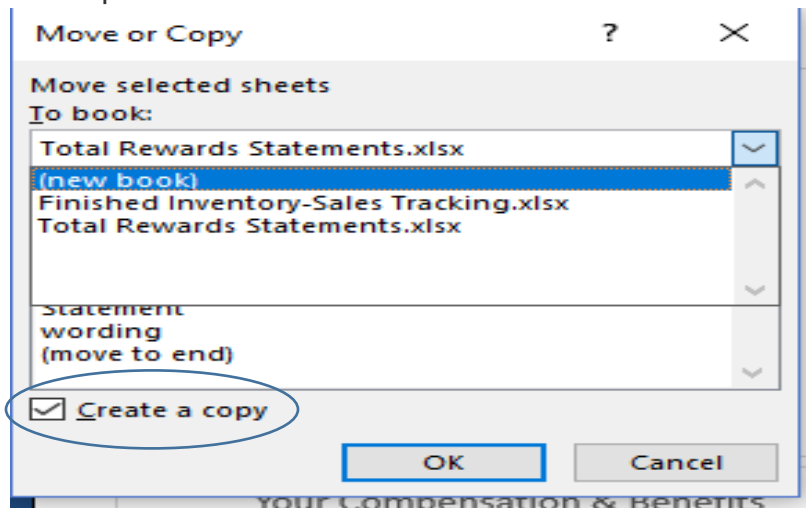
Move or Copy
?
×
Move selected sheets
To book:
Total Rewards Statements.xlsx
(new book)
Finished Inventory-Sales Tracking.xlsx
Total Rewards Statements.xlsx
Statement
wording
(move to end)
Create a copy
OK
Cancel
Your Compensation & Benefits